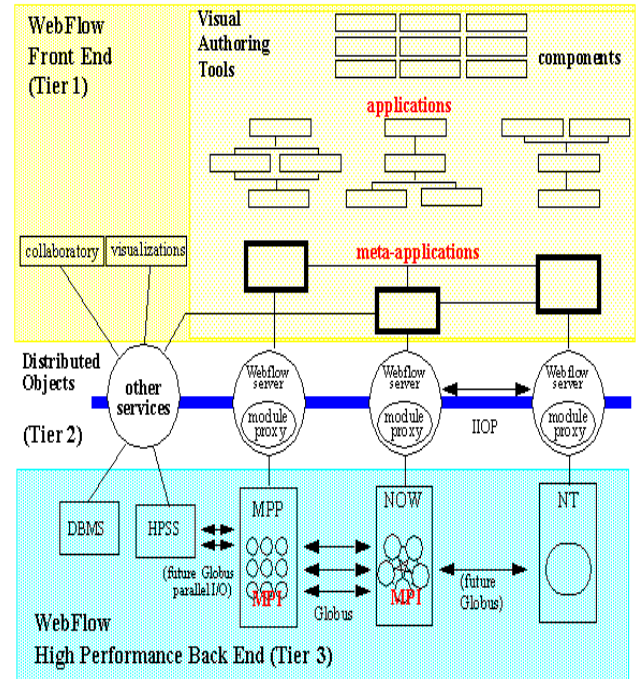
WebFlow Front End (Tier 1)

Visual Authoring Tools

components

applications

collaboratory

visualizations

meta-applications

Distributed Objects

(Tier 2)

other services

Webflow server

module proxy

Webflow server

module proxy

IIOP

Webflow server

module proxy

DBMS

HPSS

MPP

MPI

(future Globus parallel I/O)

Globus

NOW

MPI

(future Globus)

NT

WebFlow
High Performance Back End (Tier 3)